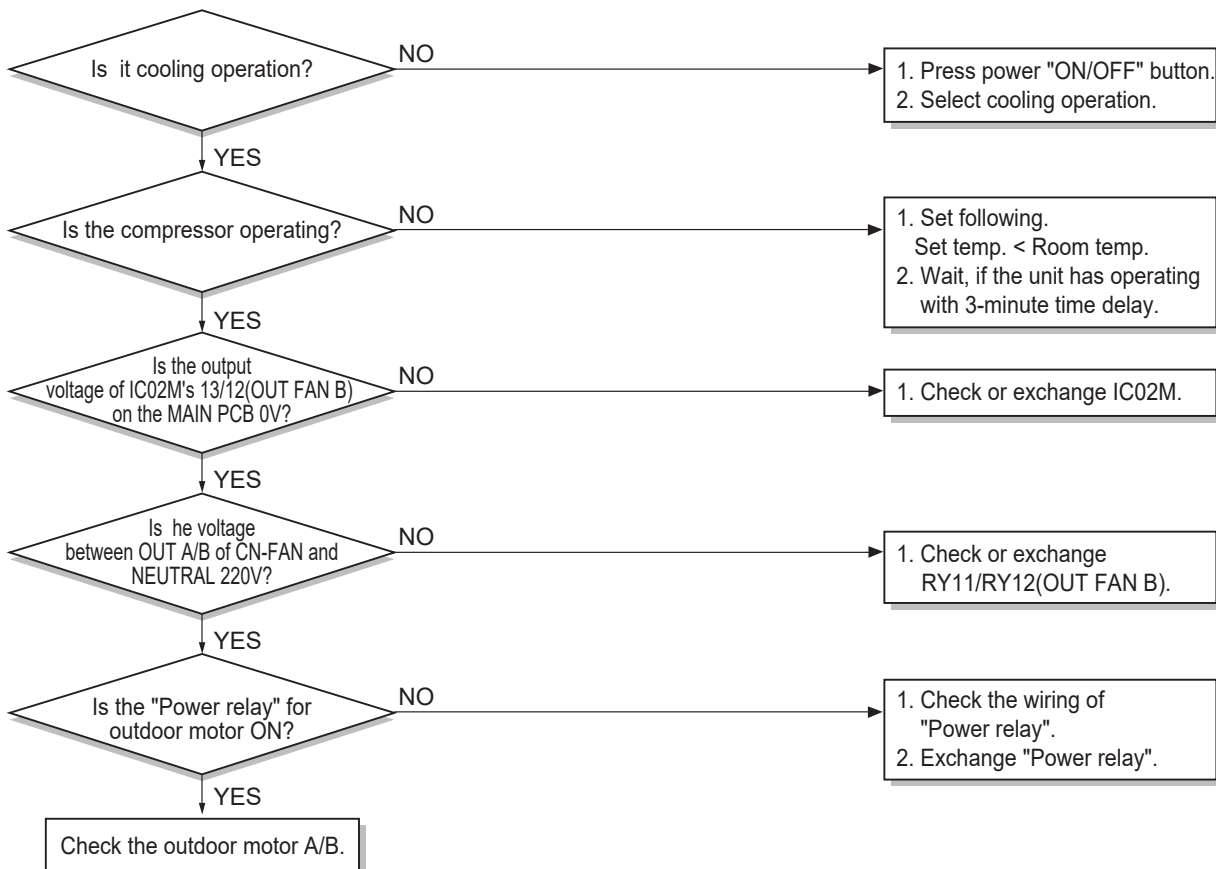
Is it cooling operation?

NO

1. Press power "ON/OFF" button.
2. Select cooling operation.

YES

Is the compressor operating?

NO

1. Set following.
Set temp. < Room temp.
2. Wait, if the unit has operating with 3-minute time delay.

YES

Is the output voltage of IC02M's 13/12(OUT FAN B) on the MAIN PCB 0V?

NO

1. Check or exchange IC02M.

YES

Is he voltage between OUT A/B of CN-FAN and NEUTRAL 220V?

NO

1. Check or exchange RY11/RY12(OUT FAN B).

YES

Is the "Power relay" for outdoor motor ON?

NO

1. Check the wiring of "Power relay".
2. Exchange "Power relay".

YES

Check the outdoor motor A/B.